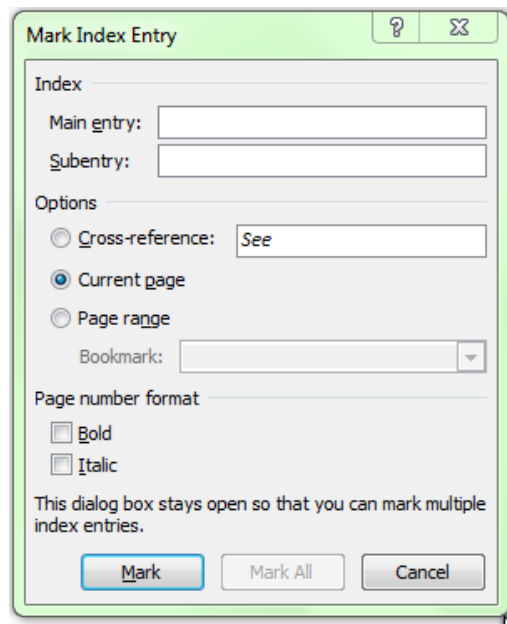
Mark Index Entry

?

Index

Main entry:

Subentry:

Options

Cross-reference: See

Current page

Page range

Bookmark:

Page number format

Bold

Italic

This dialog box stays open so that you can mark multiple index entries.

Mark

Mark All

Cancel